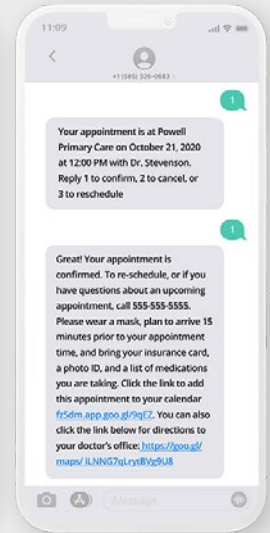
11:09

<

+1 (585) 326-0683 >

1

Your appointment is at Powell Primary Care on October 21, 2020 at 12:00 PM with Dr. Stevenson. Reply 1 to confirm, 2 to cancel, or 3 to reschedule

1

Great! Your appointment is confirmed. To re-schedule, or if you have questions about an upcoming appointment, call 555-555-5555. Please wear a mask, plan to arrive 15 minutes prior to your appointment time, and bring your insurance card, a photo ID, and a list of medications you are taking. Click the link to add this appointment to your calendar fz5dm.app.goo.gl/9qEZ. You can also click the link below for directions to your doctor's office: https://goo.gl/maps/ iLNNG7qLrytBVg9U8

iMessage